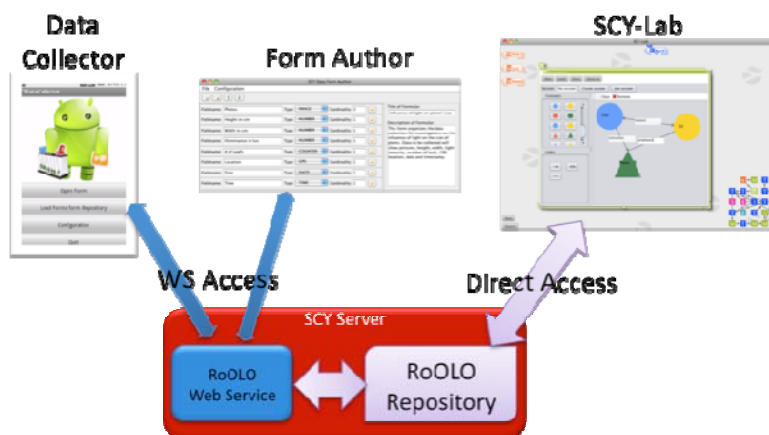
Data Collector

Form Author

SCY-Lab

Open Form

Load Formform Repository

Configuration

Quit

SCY Data Form Author

File Configuration

WS Access

Direct Access

SCY Server

RoOLO Web Service

RoOLO Repository